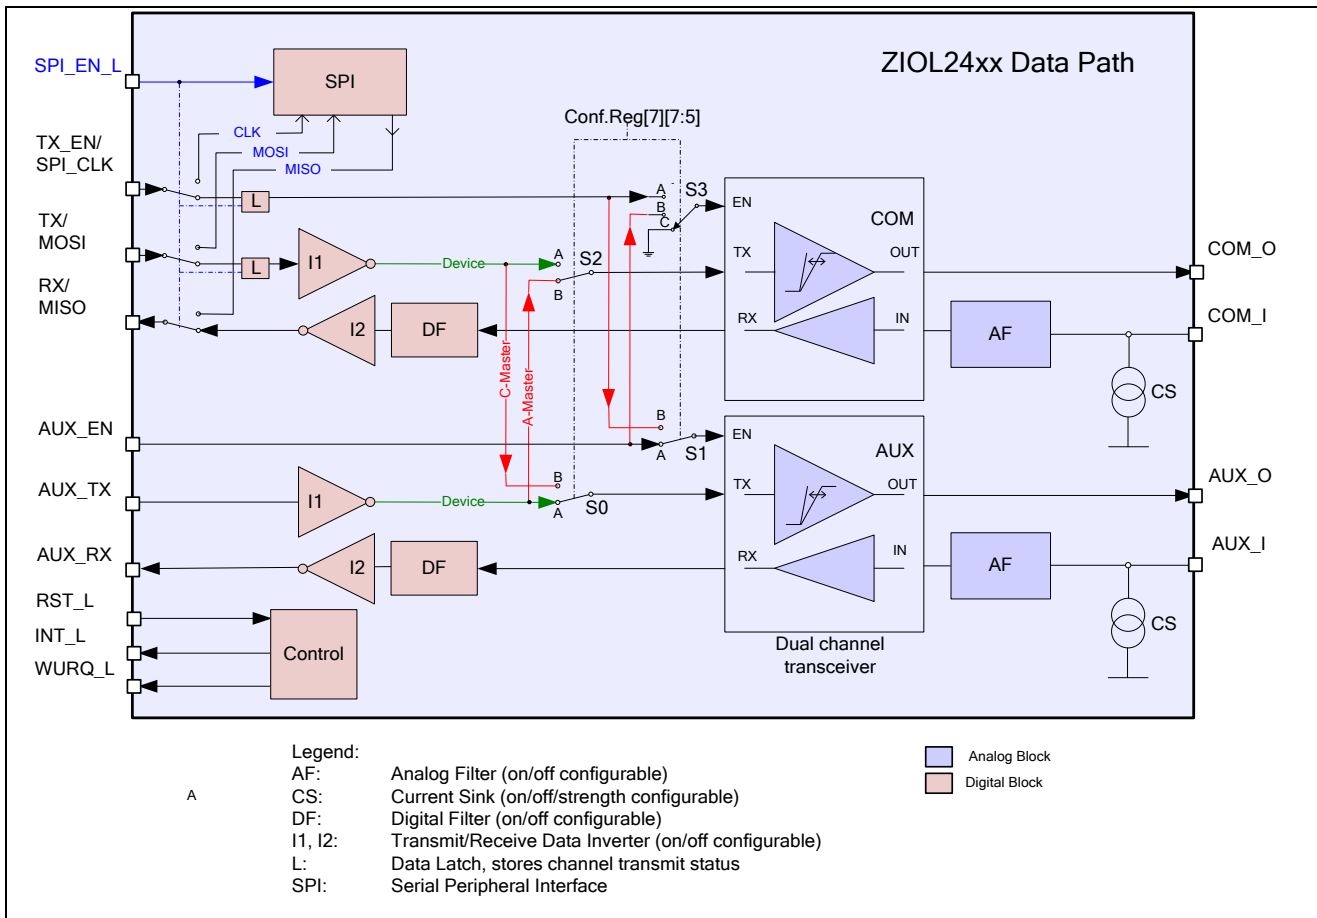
ZIOL24xx Data Path

SPI_EN_L
SPI
CLK
MOSI
MISO
TX_EN/ SPI_CLK
TX/ MOSI
RX/ MISO
L
L
I1
I2
DF
Device
Conf.Reg[7][7:5]
A
B
C
S3
A
B
S2
EN
COM
TX
OUT
RX
IN
AF
COM_O
COM_I
CS
C-Master
A-Master
B
A
S1
AUX_EN
EN
AUX
AUX_TX
I1
Device
B
A
S0
TX
OUT
AUX_O
AUX_RX
I2
DF
RX
IN
AF
AUX_I
CS
RST_L
INT_L
WURQ_L
Control
Dual channel transceiver

Legend:
AF: Analog Filter (on/off configurable)
CS: Current Sink (on/off/strength configurable)
DF: Digital Filter (on/off configurable)
I1, I2: Transmit/Receive Data Inverter (on/off configurable)
L: Data Latch, stores channel transmit status
SPI: Serial Peripheral Interface

A

Analog Block
Digital Block